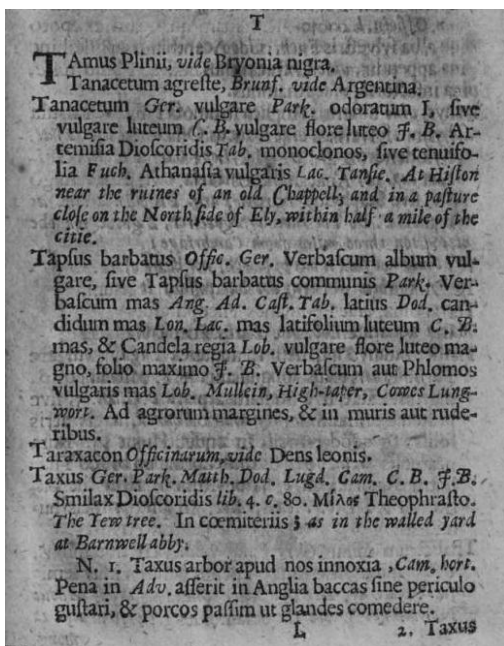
T

TAmus Plinii, vide Bryonia nigra.
Tanacetum agreste, Brunf. vide Argentina.
Tanacetum Ger. vulgare Park. odoratum I, sive vulgare luteum C. B. vulgare flore luteo J. B. Artemisia Dioscoridis Tab. monoclonos, sive tenuifolia Fuch. Athanasia vulgaris Lac. Tansie. At Histon near the ruines of an old Chappell; and in a pasture close on the North side of Ely, within half a mile of the citie.
Tapsus barbatus Offic. Ger. Verbascum album vulgare, sive Tapsus barbatus communis Park. Verbascum mas Ang. Ad. Cast. Tab. latius Dod. candidum mas Lon. Lac. mas latifolium luteum C. B. mas, & Candela regia Lob. vulgare flore luteo magno, folio maximo J. B. Verbascum aut Phlomos vulgaris mas Lob. Mullein, High-taper, Cowes Lungwort. Ad agrorum margines, & in muris aut ruderibus.
Taraxacon Officinarum, vide Dens leonis.
Taxus Ger. Park. Matth. Dod. Lugd. Cam. C. B. J. B. Smilax Dioscoridis lib. 4. c. 80. Μίλος Theophrasto. The Yew tree. In cœmiteriis; as in the walled yard at Barnwell abby.
N. 1. Taxus arbor apud nos innoxia, Cam. hort. Pena in Adv. asserit in Anglia baccas sine periculo gustari, & porcos passim ut glandes comedere.
L 2. Taxus